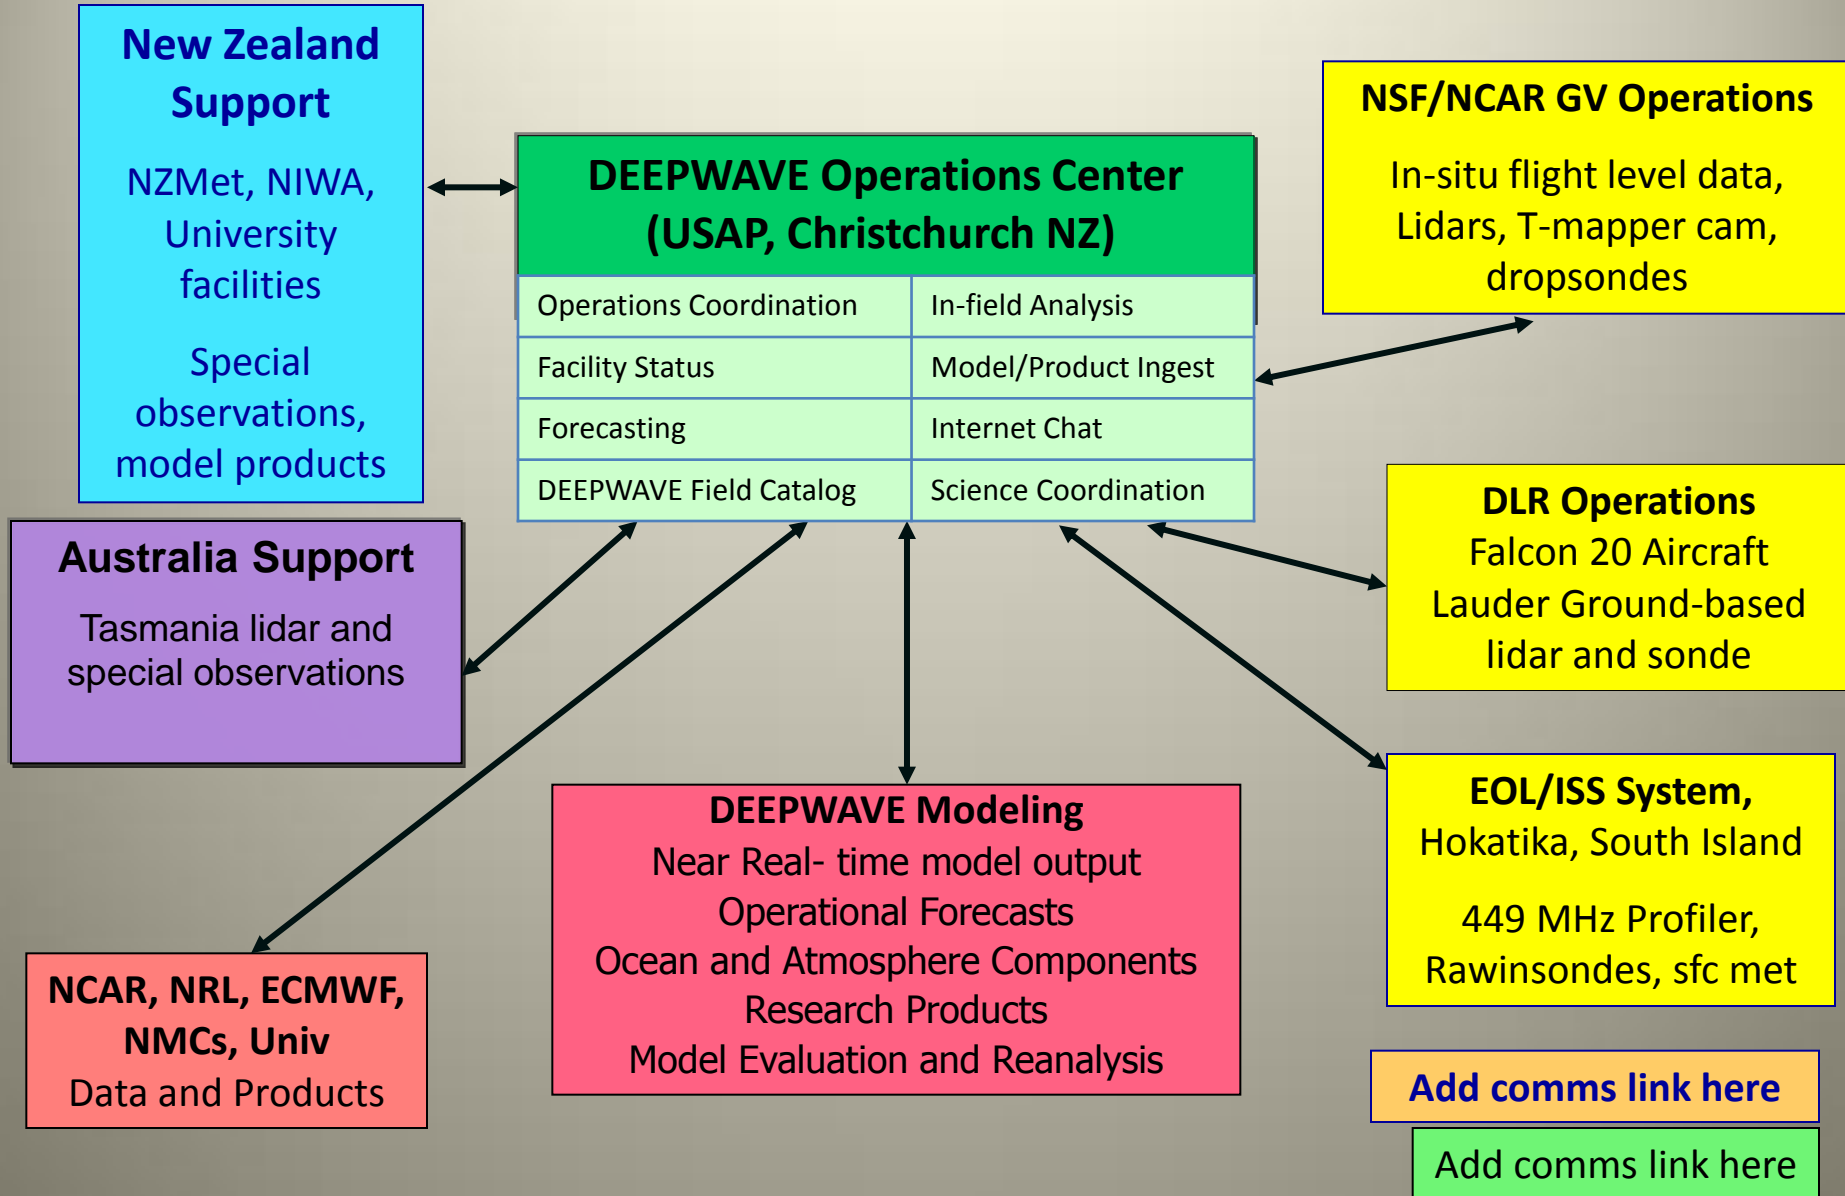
New Zealand Support

NZMet, NIWA, University facilities

Special observations, model products

DEEPWAVE Operations Center (USAP, Christchurch NZ)

| Operations Coordination | In-field Analysis |
|---|---|
| Facility Status | Model/Product Ingest |
| Forecasting | Internet Chat |
| DEEPWAVE Field Catalog | Science Coordination |

NSF/NCAR GV Operations

In-situ flight level data, Lidars, T-mapper cam, dropsondes

Australia Support

Tasmania lidar and special observations

DLR Operations
Falcon 20 Aircraft
Lauder Ground-based lidar and sonde

EOL/ISS System,
Hokatika, South Island

449 MHz Profiler, Rawinsondes, sfc met

DEEPWAVE Modeling
Near Real- time model output
Operational Forecasts
Ocean and Atmosphere Components
Research Products
Model Evaluation and Reanalysis

NCAR, NRL, ECMWF, NMCs, Univ
Data and Products

Add comms link here

Add comms link here